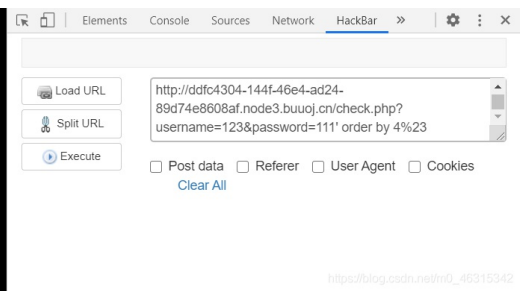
Elements Console Sources Network HackBar »

Load URL

Split URL

Execute

http://ddfc4304-144f-46e4-ad24-89d74e8608af.node3.buuoj.cn/check.php?username=123&password=111' order by 4%23

Post data Referer User Agent Cookies

Clear All

https://blog.csdn.net/m0_46315342